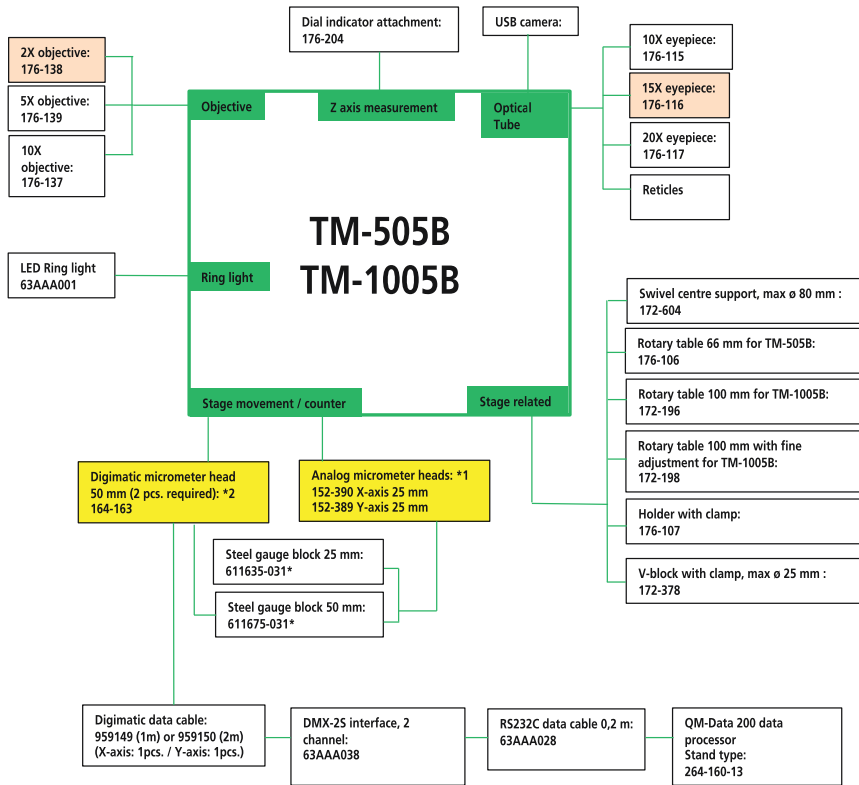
Dial indicator attachment:
176-204

USB camera:

2X objective:
176-138

5X objective:
176-139

10X objective:
176-137

Objective

Z axis measurement

Optical Tube

10X eyepiece:
176-115

15X eyepiece:
176-116

20X eyepiece:
176-117

Reticles

TM-505B
TM-1005B

LED Ring light
63AAA001

Ring light

Swivel centre support, max ø 80 mm :
172-604

Rotary table 66 mm for TM-505B:
176-106

Rotary table 100 mm for TM-1005B:
172-196

Rotary table 100 mm with fine adjustment for TM-1005B:
172-198

Holder with clamp:
176-107

V-block with clamp, max ø 25 mm :
172-378

Stage movement / counter

Stage related

Digimatic micrometer head 50 mm (2 pcs. required): *2
164-163

Analog micrometer heads: *1
152-390 X-axis 25 mm
152-389 Y-axis 25 mm

Steel gauge block 25 mm:
611635-031*

Steel gauge block 50 mm:
611675-031*

Digimatic data cable:
959149 (1m) or 959150 (2m)
(X-axis: 1pcs. / Y-axis: 1pcs.)

DMX-2S interface, 2 channel:
63AAA038

RS232C data cable 0,2 m:
63AAA028

QM-Data 200 data processor
Stand type:
264-160-13